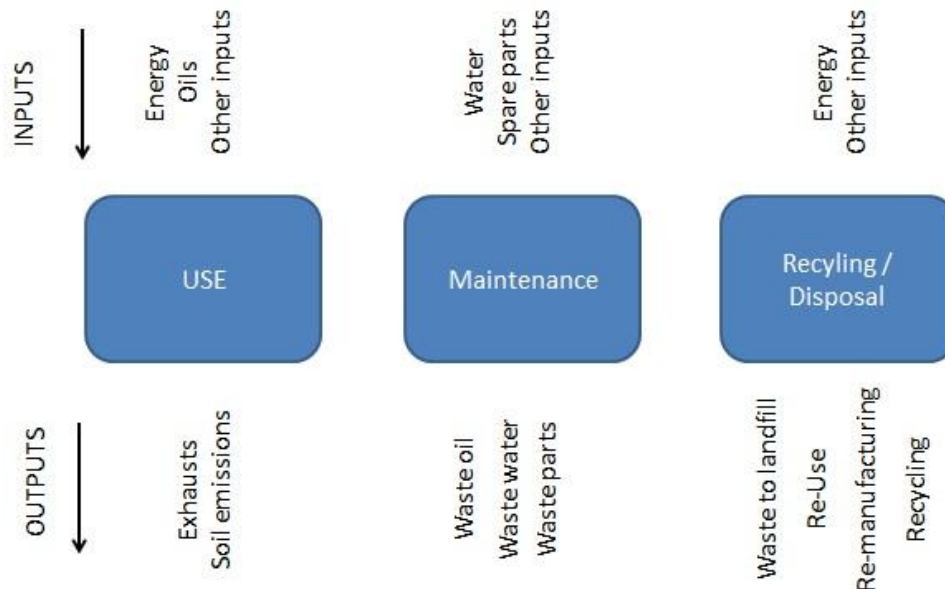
INPUTS

Energy
Oils
Other inputs

Water
Spare parts
Other inputs

Energy
Other inputs

USE

Maintenance

Recyling /
Disposal

OUTPUTS

Exhausts
Soil emissions

Waste oil
Waste water
Waste parts

Waste to landfill
Re-Use
Re-manufacturing
Recycling